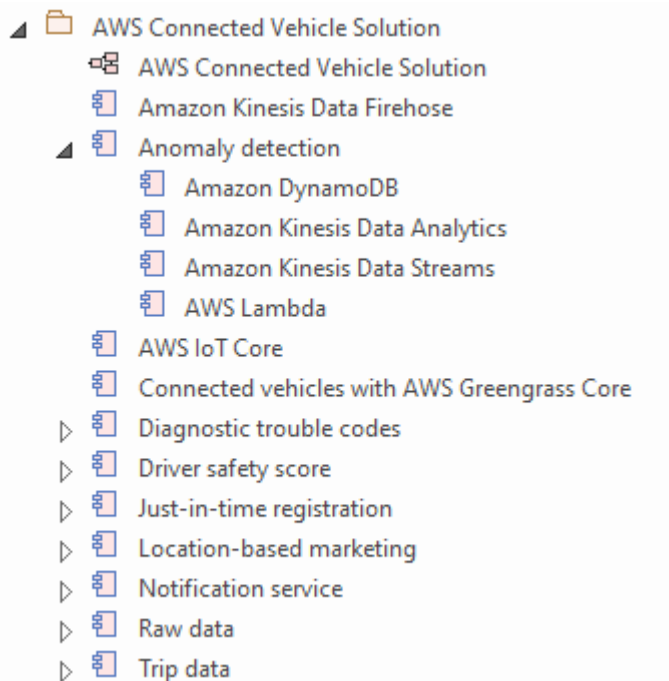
AWS Connected Vehicle Solution
AWS Connected Vehicle Solution
Amazon Kinesis Data Firehose
Anomaly detection
Amazon DynamoDB
Amazon Kinesis Data Analytics
Amazon Kinesis Data Streams
AWS Lambda
AWS IoT Core
Connected vehicles with AWS Greengrass Core
Diagnostic trouble codes
Driver safety score
Just-in-time registration
Location-based marketing
Notification service
Raw data
Trip data